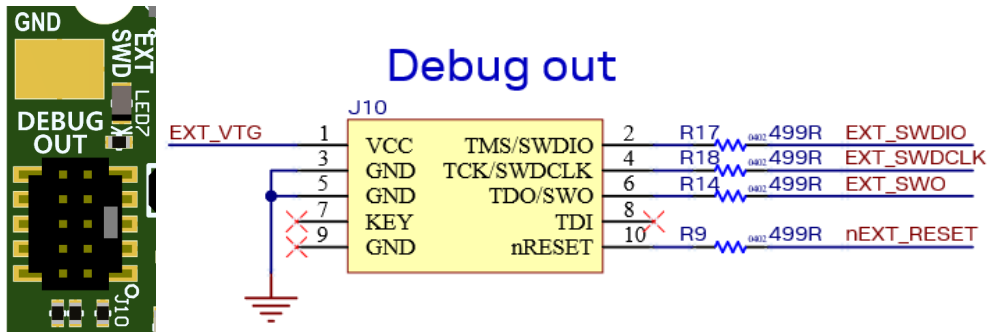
GND
EXT SWD
LED7
DEBUG OUT
J10

Debug out

J10

EXT_VTG 1 VCC
3 GND
5 GND
7 KEY
9 GND

TMS/SWDIO 2
TCK/SWDCLK 4
TDO/SWO 6
TDI 8
nRESET 10

R17 0402 499R EXT_SWDIO
R18 0402 499R EXT_SWDCLK
R14 0402 499R EXT_SWO
R9 0402 499R nEXT_RESET